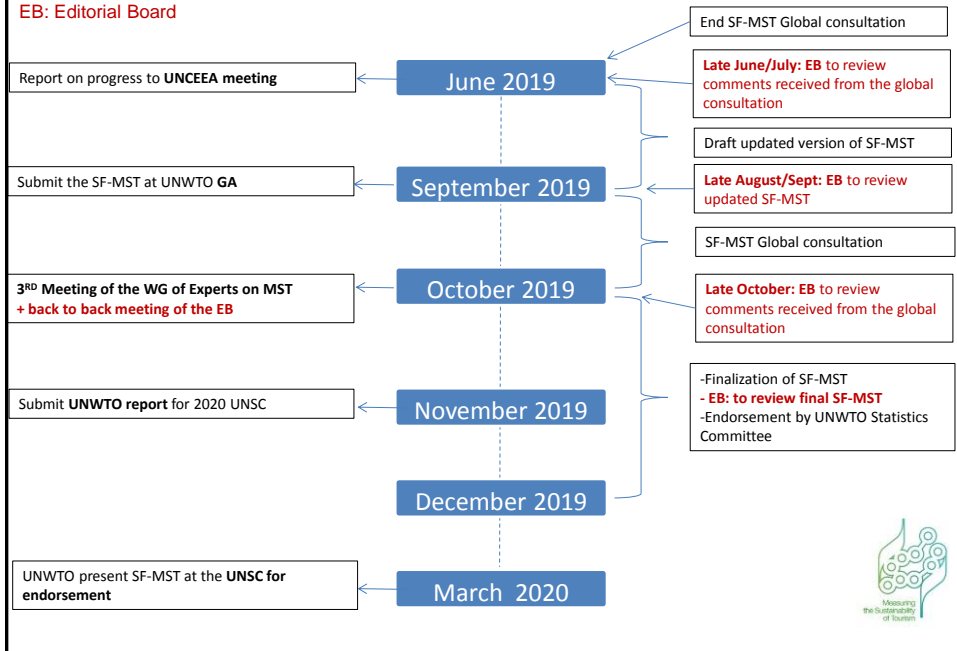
EB: Editorial Board

End SF-MST Global consultation

Report on progress to UNCEEA meeting

June 2019

Late June/July: EB to review comments received from the global consultation

Draft updated version of SF-MST

Submit the SF-MST at UNWTO GA

September 2019

Late August/Sept: EB to review updated SF-MST

SF-MST Global consultation

3RD Meeting of the WG of Experts on MST + back to back meeting of the EB

October 2019

Late October: EB to review comments received from the global consultation

-Finalization of SF-MST
- EB: to review final SF-MST
-Endorsement by UNWTO Statistics Committee

Submit UNWTO report for 2020 UNSC

November 2019

December 2019

UNWTO present SF-MST at the UNSC for endorsement

March 2020

Measuring the Sustainability of Tourism